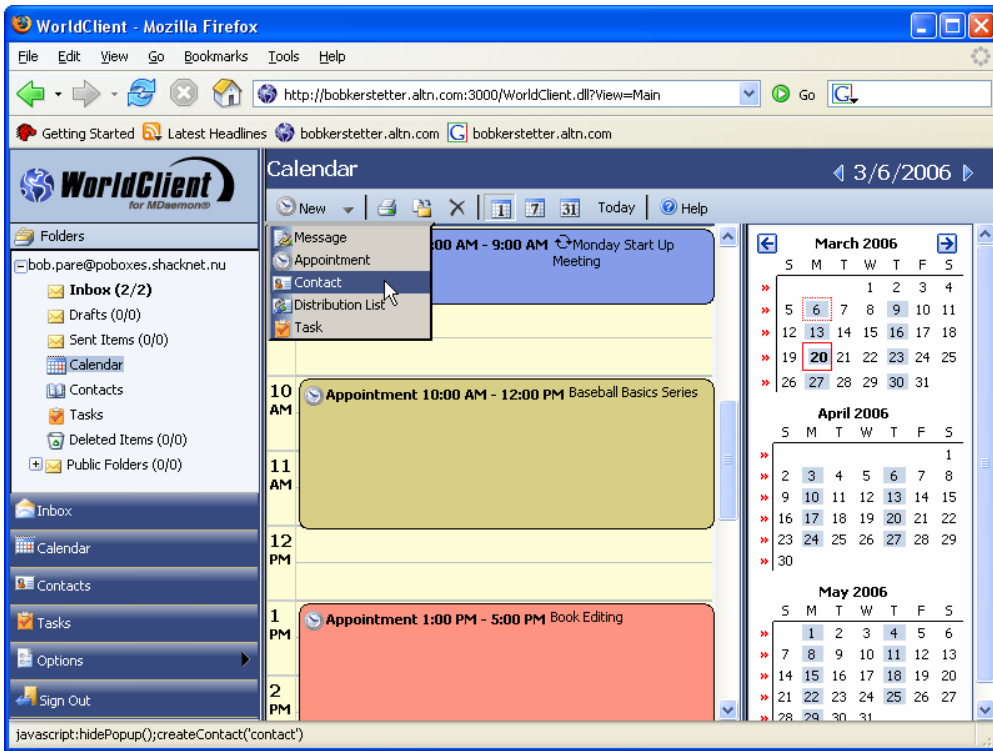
WorldClient - Mozilla Firefox

File Edit View Go Bookmarks Tools Help

http://bobkerstetter.altn.com:3000/WorldClient.dll?View=Main

Go

Getting Started Latest Headlines bobkerstetter.altn.com bobkerstetter.altn.com

WorldClient for MDaemon®

Folders

bob.pare@poboxes.shacknet.nu
Inbox (2/2)
Drafts (0/0)
Sent Items (0/0)
Calendar
Contacts
Tasks
Deleted Items (0/0)
Public Folders (0/0)

Inbox
Calendar
Contacts
Tasks
Options
Sign Out

Calendar

3/6/2006

New Today Help

Message
Appointment
Contact
Distribution List
Task

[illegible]00 AM - 9:00 AM Monday Start Up Meeting

10 AM Appointment 10:00 AM - 12:00 PM Baseball Basics Series

11 AM

12 PM

1 PM Appointment 1:00 PM - 5:00 PM Book Editing

2 PM

March 2006
| S | M | T | W | T | F | S |
|---|---|---|---|---|---|---|
| | | | 1 | 2 | 3 | 4 |
| 5 | 6 | 7 | 8 | 9 | 10 | 11 |
| 12 | 13 | 14 | 15 | 16 | 17 | 18 |
| 19 | 20 | 21 | 22 | 23 | 24 | 25 |
| 26 | 27 | 28 | 29 | 30 | 31 | |

April 2006
| S | M | T | W | T | F | S |
|---|---|---|---|---|---|---|
| | | | | | | 1 |
| 2 | 3 | 4 | 5 | 6 | 7 | 8 |
| 9 | 10 | 11 | 12 | 13 | 14 | 15 |
| 16 | 17 | 18 | 19 | 20 | 21 | 22 |
| 23 | 24 | 25 | 26 | 27 | 28 | 29 |
| 30 | | | | | | |

May 2006
| S | M | T | W | T | F | S |
|---|---|---|---|---|---|---|
| | 1 | 2 | 3 | 4 | 5 | 6 |
| 7 | 8 | 9 | 10 | 11 | 12 | 13 |
| 14 | 15 | 16 | 17 | 18 | 19 | 20 |
| 21 | 22 | 23 | 24 | 25 | 26 | 27 |
| 28 | 29 | 30 | 31 | | | |

javascript:hidePopup();createContact('contact')